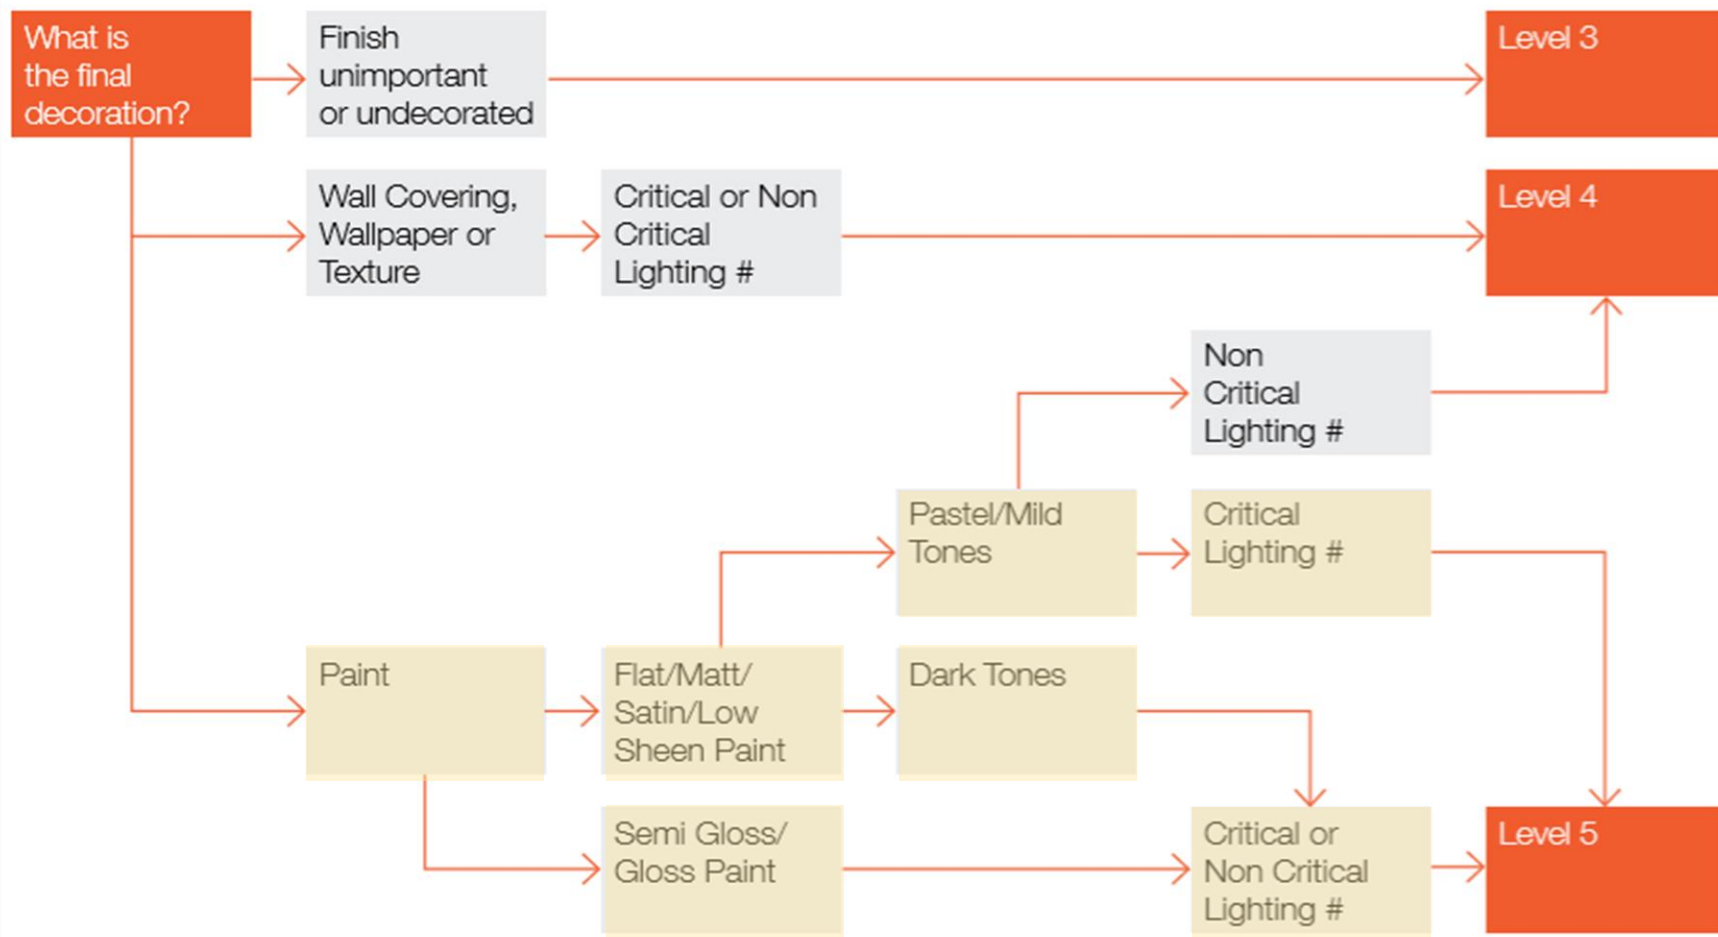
What is the final decoration?

Finish unimportant or undecorated

Level 3

Wall Covering, Wallpaper or Texture

Critical or Non Critical Lighting #

Level 4

Non Critical Lighting #

Pastel/Mild Tones

Critical Lighting #

Paint

Flat/Matt/ Satin/Low Sheen Paint

Dark Tones

Semi Gloss/ Gloss Paint

Critical or Non Critical Lighting #

Level 5